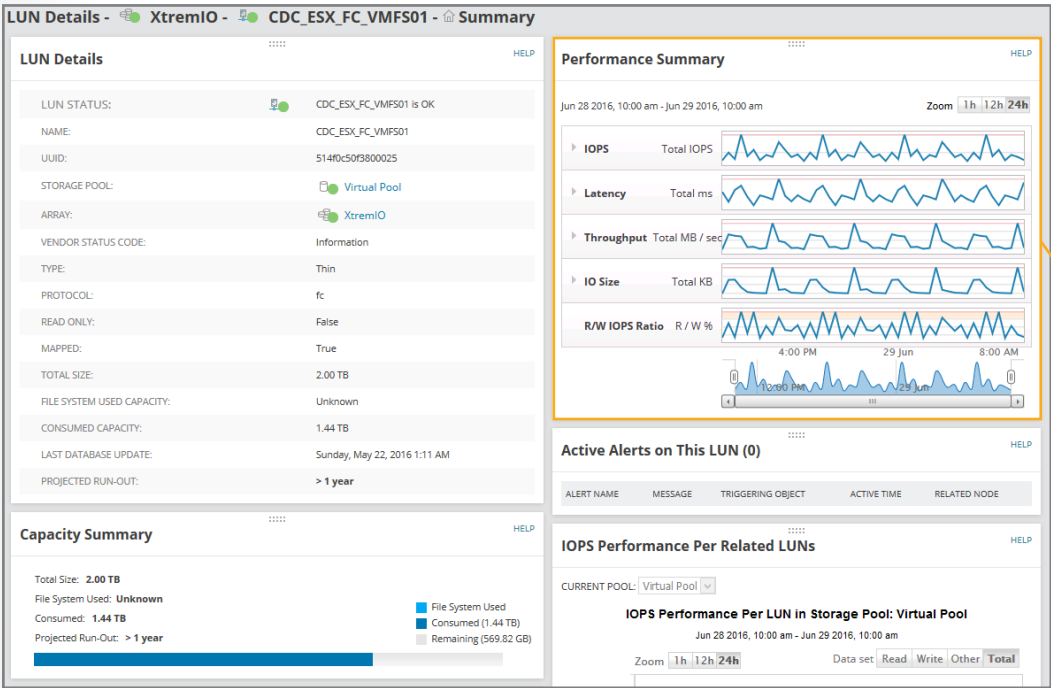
LUN Details - XtremIO - CDC_ESX_FC_VMFS01 - Summary

LUN Details

HELP

| | |
|---|---|
| LUN STATUS: | CDC_ESX_FC_VMFS01 is OK |
| NAME: | CDC_ESX_FC_VMFS01 |
| UUID: | 514f0c50f3800025 |
| STORAGE POOL: | Virtual Pool |
| ARRAY: | XtremIO |
| VENDOR STATUS CODE: | Information |
| TYPE: | Thin |
| PROTOCOL: | fc |
| READ ONLY: | False |
| MAPPED: | True |
| TOTAL SIZE: | 2.00 TB |
| FILE SYSTEM USED CAPACITY: | Unknown |
| CONSUMED CAPACITY: | 1.44 TB |
| LAST DATABASE UPDATE: | Sunday, May 22, 2016 1:11 AM |
| PROJECTED RUN-OUT: | > 1 year |

Capacity Summary

HELP

Total Size: 2.00 TB
File System Used: Unknown
Consumed: 1.44 TB
Projected Run-Out: > 1 year

File System Used
Consumed (1.44 TB)
Remaining (569.82 GB)

Performance Summary

HELP

Jun 28 2016, 10:00 am - Jun 29 2016, 10:00 am

Zoom 1h 12h 24h

IOPS Total IOPS
Latency Total ms
Throughput Total MB / sec
IO Size Total KB
R/W IOPS Ratio R / W %

4:00 PM 29 Jun 8:00 AM
12:00 PM 29 Jun

Active Alerts on This LUN (0)

HELP

| ALERT NAME | MESSAGE | TRIGGERING OBJECT | ACTIVE TIME | RELATED NODE |
|---|---|---|---|---|

IOPS Performance Per Related LUNs

HELP

CURRENT POOL: Virtual Pool

IOPS Performance Per LUN in Storage Pool: Virtual Pool

Jun 28 2016, 10:00 am - Jun 29 2016, 10:00 am

Zoom 1h 12h 24h

Data set Read Write Other Total